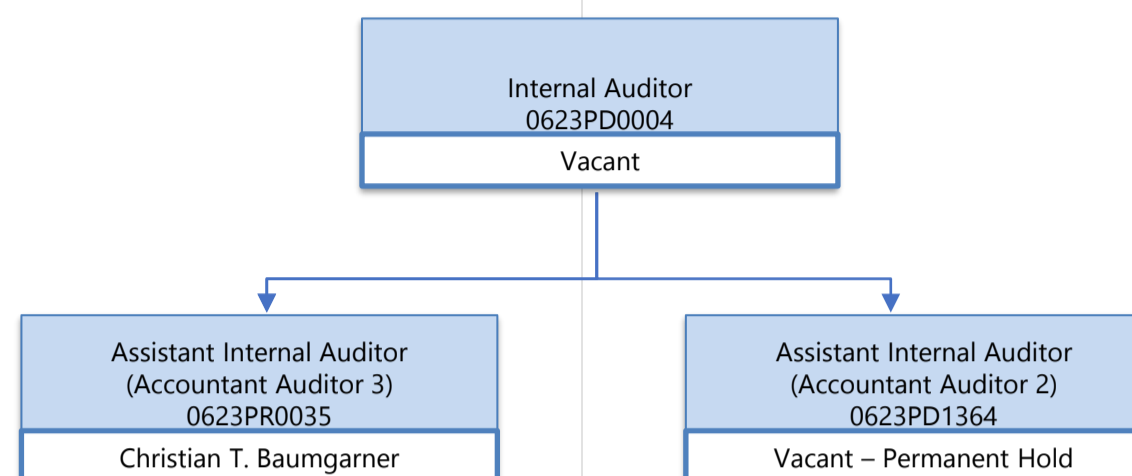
Internal Auditor
0623PD0004

Vacant

Assistant Internal Auditor
(Accountant Auditor 3)
0623PR0035

Christian T. Baumgarner

Assistant Internal Auditor
(Accountant Auditor 2)
0623PD1364

Vacant – Permanent Hold